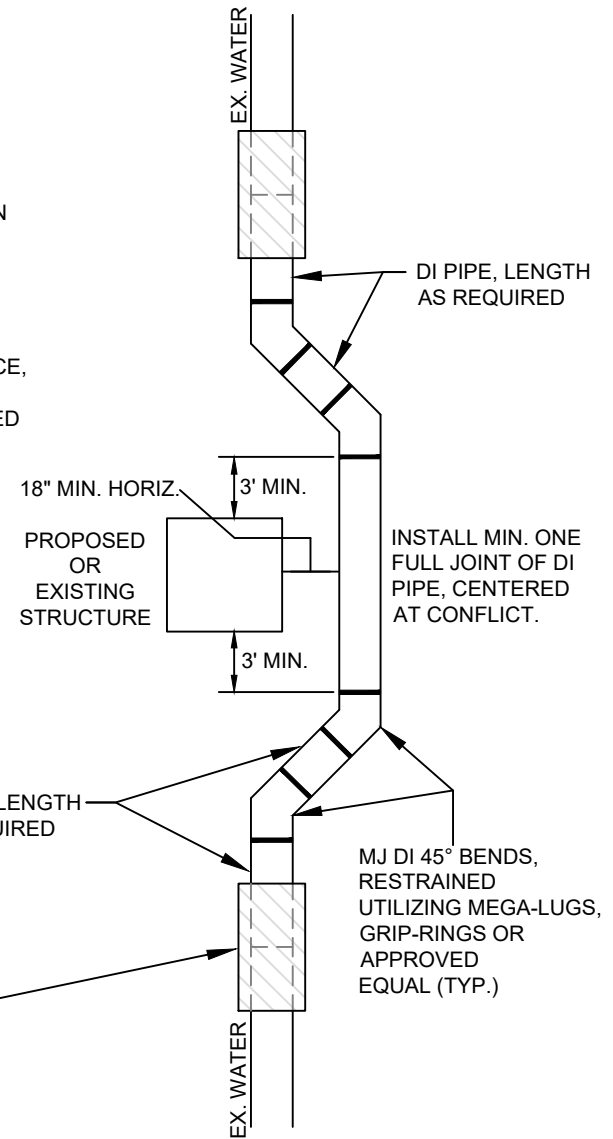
EX. WATER

N

CE,

ED

DI PIPE, LENGTH AS REQUIRED

18" MIN. HORIZ.

3' MIN.

PROPOSED OR EXISTING STRUCTURE

INSTALL MIN. ONE FULL JOINT OF DI PIPE, CENTERED AT CONFLICT.

3' MIN.

LENGTH
IRED

MJ DI 45° BENDS, RESTRAINED UTILIZING MEGA-LUGS, GRIP-RINGS OR APPROVED EQUAL (TYP.)

EX. WATER